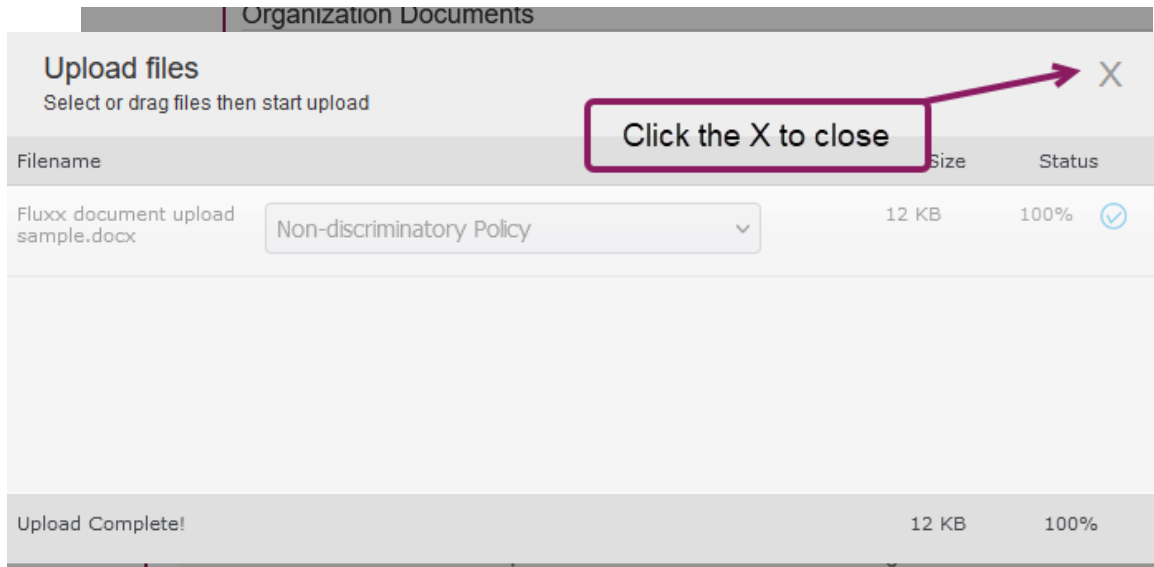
Organization Documents

Upload files
Select or drag files then start upload

X

Click the X to close

| Filename | | Size | Status |
|---|---|---|---|
| Fluxx document upload sample.docx | Non-discriminatory Policy | 12 KB | 100% |

Upload Complete! 12 KB 100%